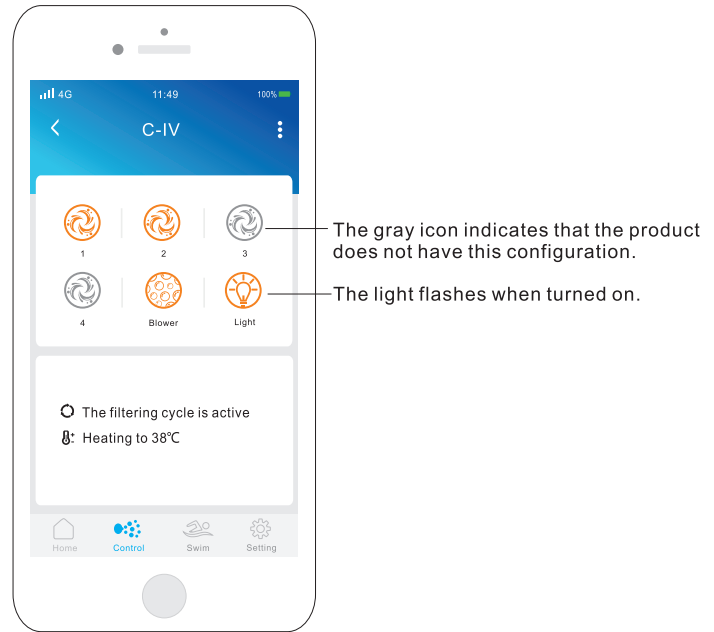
4G 11:49 100%

C-IV

1 2 3

4 Blower Light

The filtering cycle is active

Heating to 38℃

Home Control Swim Setting

The gray icon indicates that the product does not have this configuration.

The light flashes when turned on.